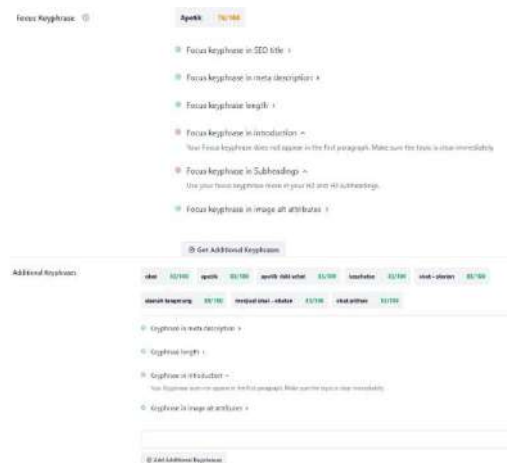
Focus Keyphrase

Apotik 78/100

Focus keyphrase in SEO title ›

Focus keyphrase in meta description ›

Focus keyphrase length ›

Focus keyphrase in introduction ^

Your Focus keyphrase does not appear in the first paragraph. Make sure the topic is clear immediately.

Focus keyphrase in Subheadings ^

Use your focus keyphrase more in your H2 and H3 subheadings.

Focus keyphrase in image alt attributes ›

Get Additional Keyphrases

Additional Keyphrases

| obat 82/100 | apotik 85/100 | apotik dekat sehat 83/100 | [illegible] 83/100 | obat - obatan 85/100 |
|---|---|---|---|---|
| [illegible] 88/100 | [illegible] 83/100 | obat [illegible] 83/100 | | |

Keyphrase in meta description ›

Keyphrase length ›

Keyphrase in introduction ^

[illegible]

Keyphrase in image alt attributes ›

Add Additional Keyphrases